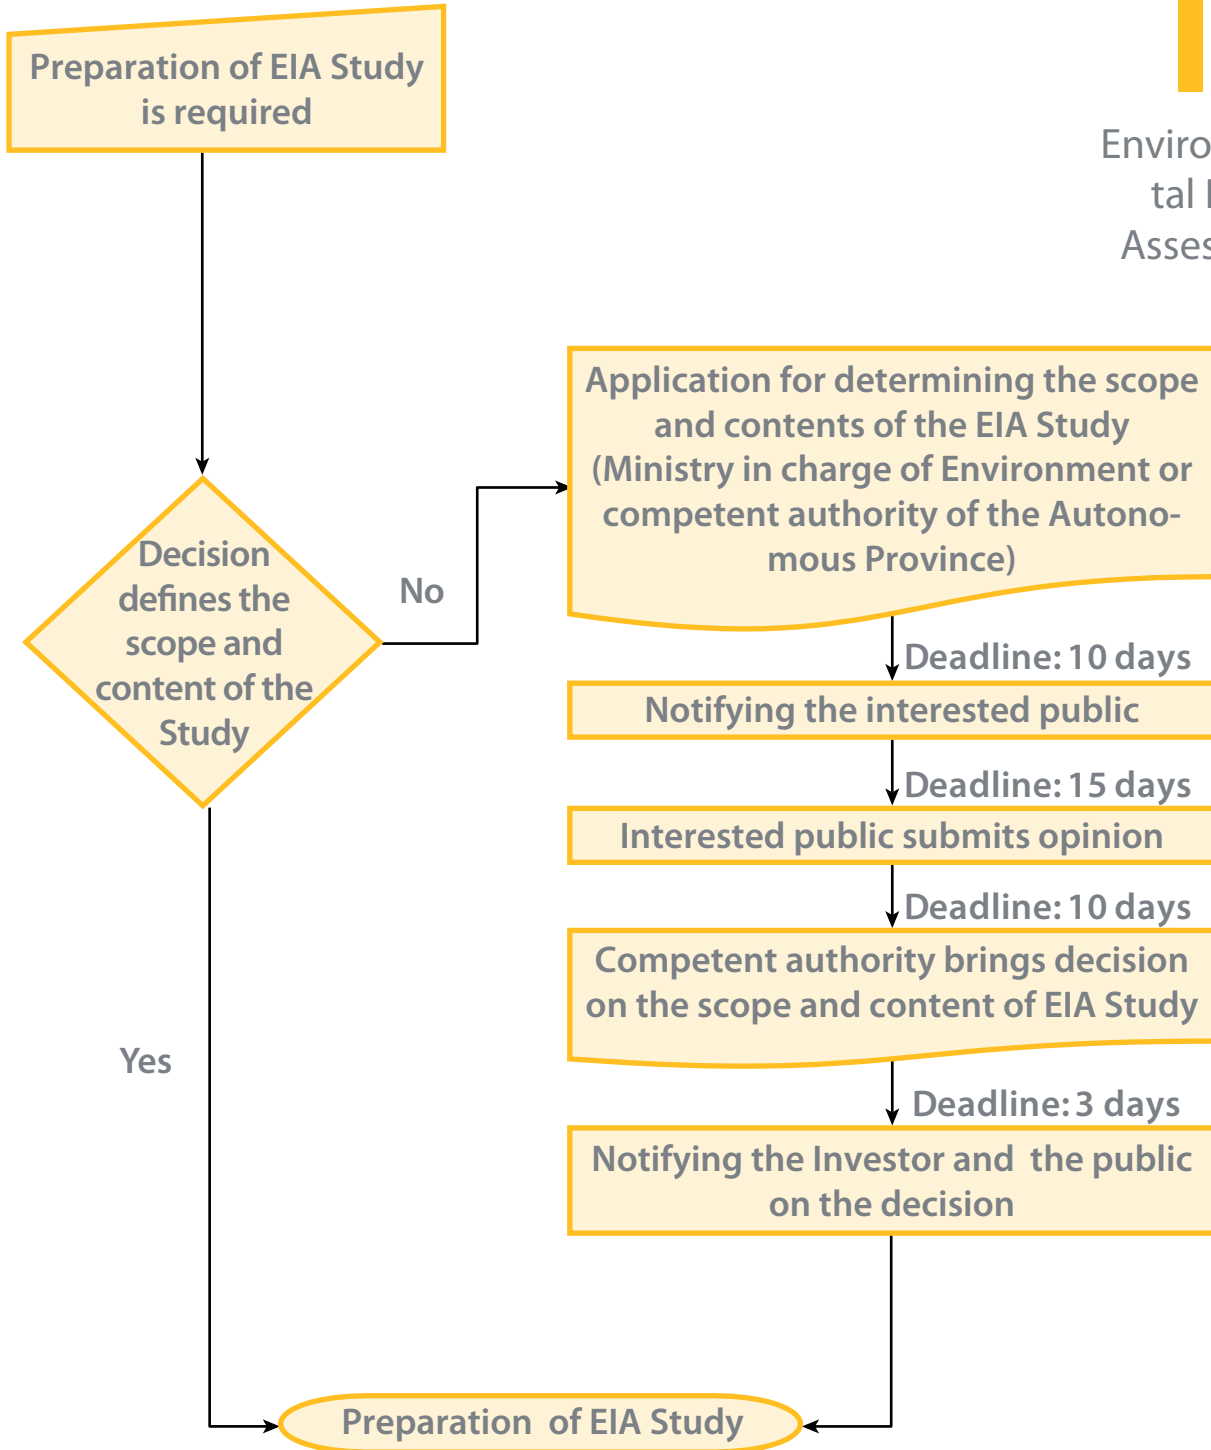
Preparation of EIA Study is required

Enviro
tal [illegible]
Asses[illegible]

Decision defines the scope and content of the Study

No

Application for determining the scope and contents of the EIA Study (Ministry in charge of Environment or competent authority of the Autonomous Province)

Deadline: 10 days

Notifying the interested public

Deadline: 15 days

Interested public submits opinion

Deadline: 10 days

Competent authority brings decision on the scope and content of EIA Study

Yes

Deadline: 3 days

Notifying the Investor and the public on the decision

Preparation of EIA Study